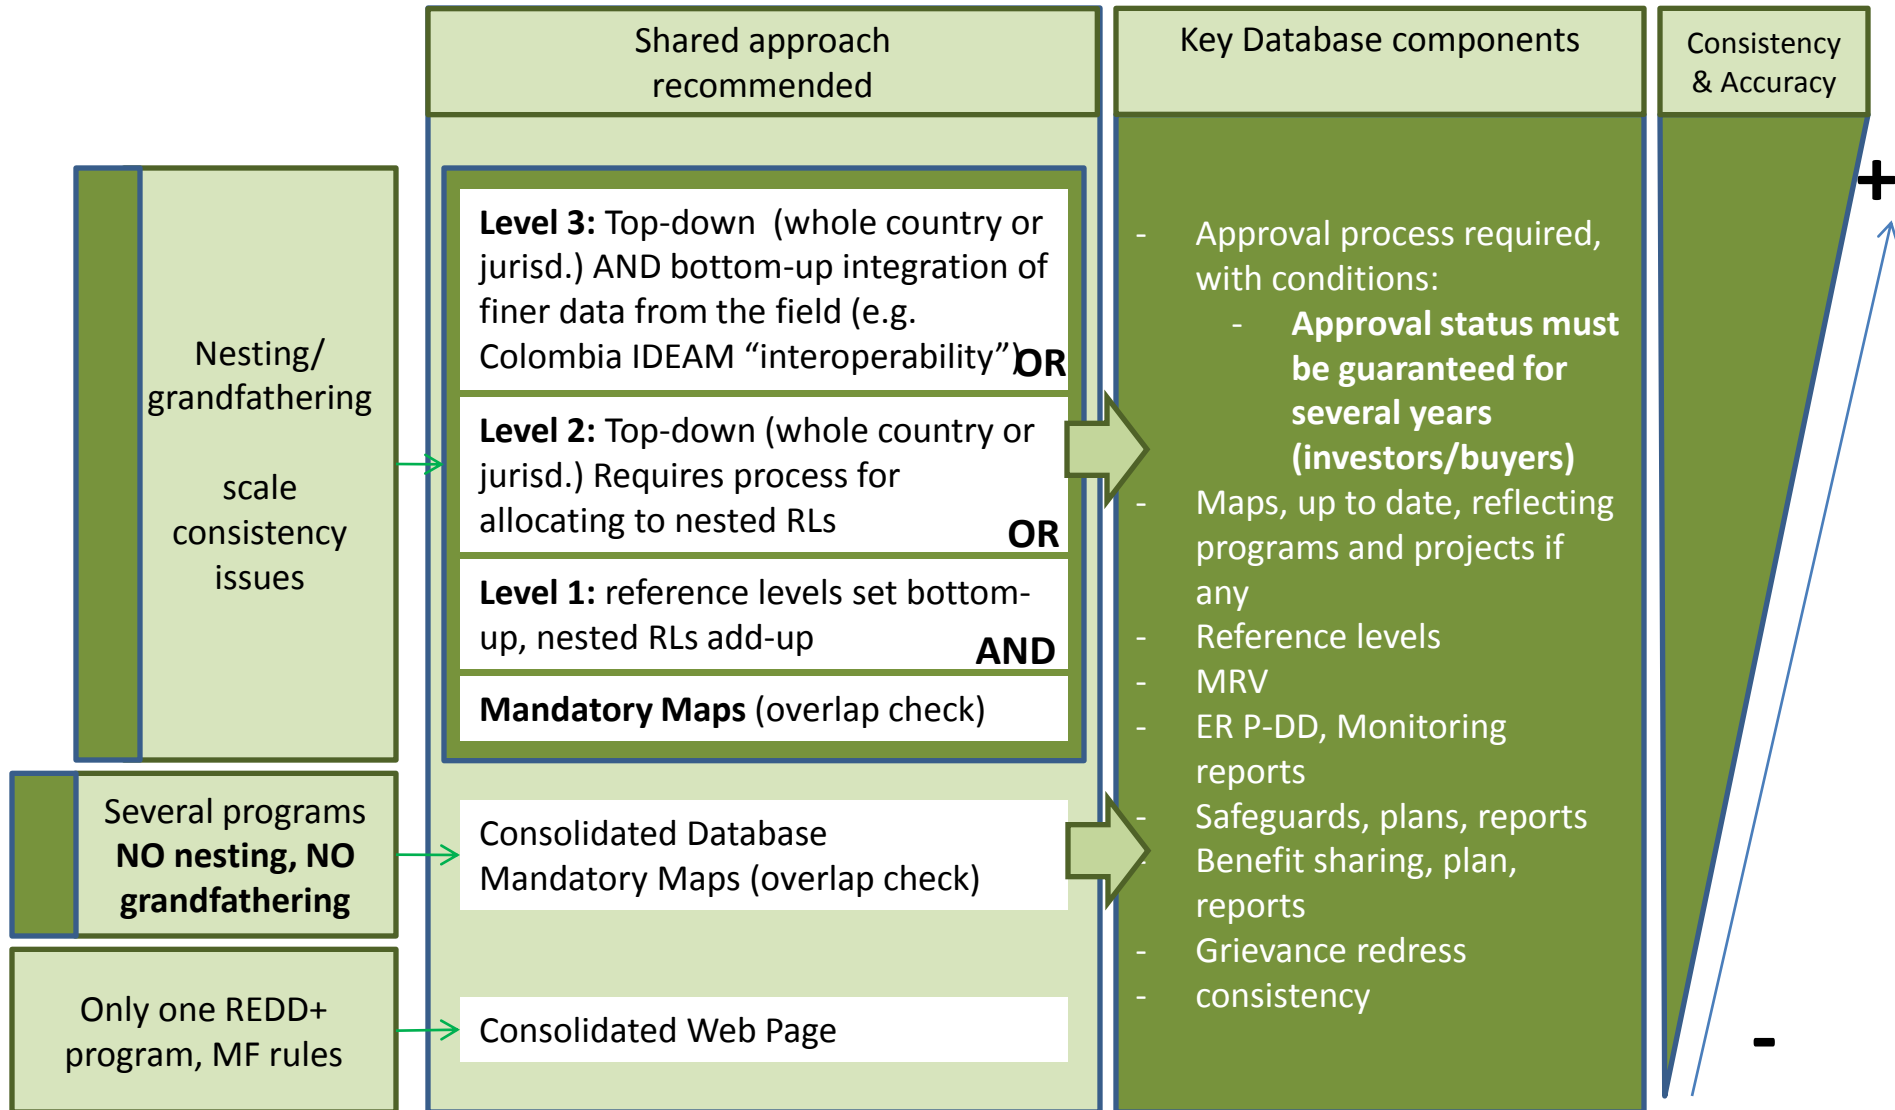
Shared approach recommended

Key Database components

Consistency & Accuracy

Nesting/ grandfathering

scale consistency issues

**Level 3:** Top-down (whole country or jurisd.) AND bottom-up integration of finer data from the field (e.g. Colombia IDEAM "interoperability") **OR**

**Level 2:** Top-down (whole country or jurisd.) Requires process for allocating to nested RLs **OR**

**Level 1:** reference levels set bottom-up, nested RLs add-up **AND**

**Mandatory Maps** (overlap check)

- Approval process required, with conditions:
  - **Approval status must be guaranteed for several years (investors/buyers)**
- Maps, up to date, reflecting programs and projects if any
- Reference levels
- MRV
- ER P-DD, Monitoring reports
- Safeguards, plans, reports
- Benefit sharing, plan, reports
- Grievance redress
- consistency

+

Several programs **NO nesting, NO grandfathering**

Consolidated Database Mandatory Maps (overlap check)

Only one REDD+ program, MF rules

Consolidated Web Page

-